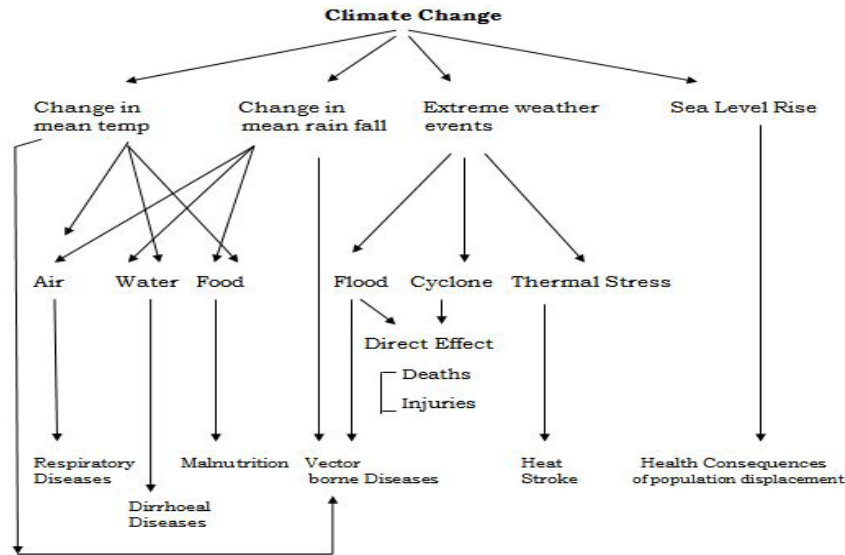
Climate Change

Change in mean temp

Change in mean rain fall

Extreme weather events

Sea Level Rise

Air

Water

Food

Flood

Cyclone

Thermal Stress

Direct Effect

Deaths

Injuries

Respiratory Diseases

Dirrhoeal Diseases

Malnutrition

Vector borne Diseases

Heat Stroke

Health Consequences of population displacement